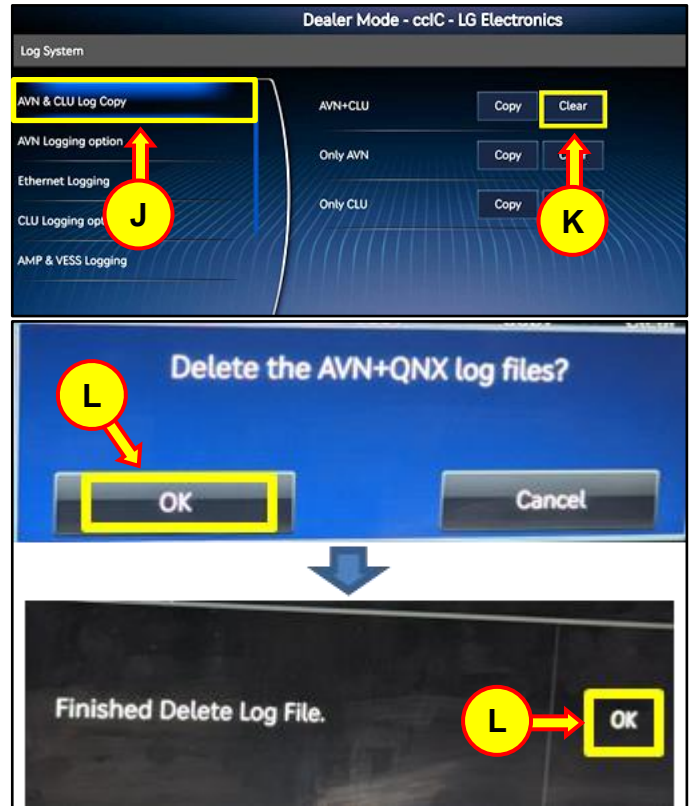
Dealer Mode - ccIC - LG Electronics

Log System

AVN & CLU Log Copy

AVN Logging option

Ethernet Logging

CLU Logging opt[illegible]

AMP & VESS Logging

AVN+CLU

Copy

Clear

Only AVN

Copy

C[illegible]

Only CLU

Copy

J

K

Delete the AVN+QNX log files?

L

OK

Cancel

Finished Delete Log File.

L

OK